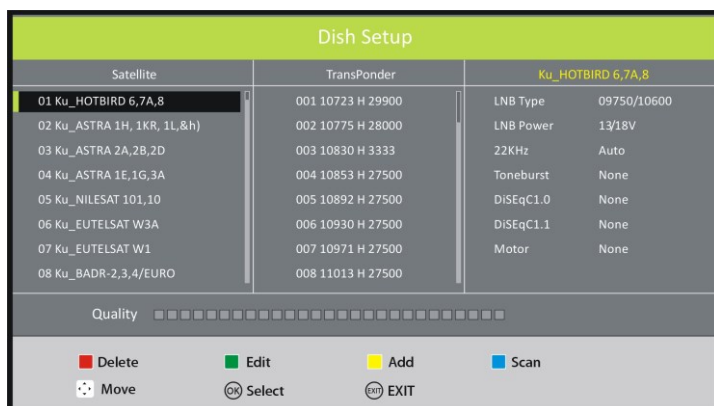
Dish Setup

| Satellite | TransPonder | Ku_HOTBIRD 6,7A,8 | |
|---|---|---|---|
| 01 Ku_HOTBIRD 6,7A,8 | 001 10723 H 29900 | LNB Type | 09750/10600 |
| 02 Ku_ASTRA 1H, 1KR, 1L,&h) | 002 10775 H 28000 | LNB Power | 13/18V |
| 03 Ku_ASTRA 2A,2B,2D | 003 10830 H 3333 | 22KHz | Auto |
| 04 Ku_ASTRA 1E,1G,3A | 004 10853 H 27500 | Toneburst | None |
| 05 Ku_NILESAT 101,10 | 005 10892 H 27500 | DiSEqC1.0 | None |
| 06 Ku_EUTELSAT W3A | 006 10930 H 27500 | DiSEqC1.1 | None |
| 07 Ku_EUTELSAT W1 | 007 10971 H 27500 | Motor | None |
| 08 Ku_BADR-2,3,4/EURO | 008 11013 H 27500 | | |

Quality

Delete Edit Add Scan
Move OK Select EXIT EXIT